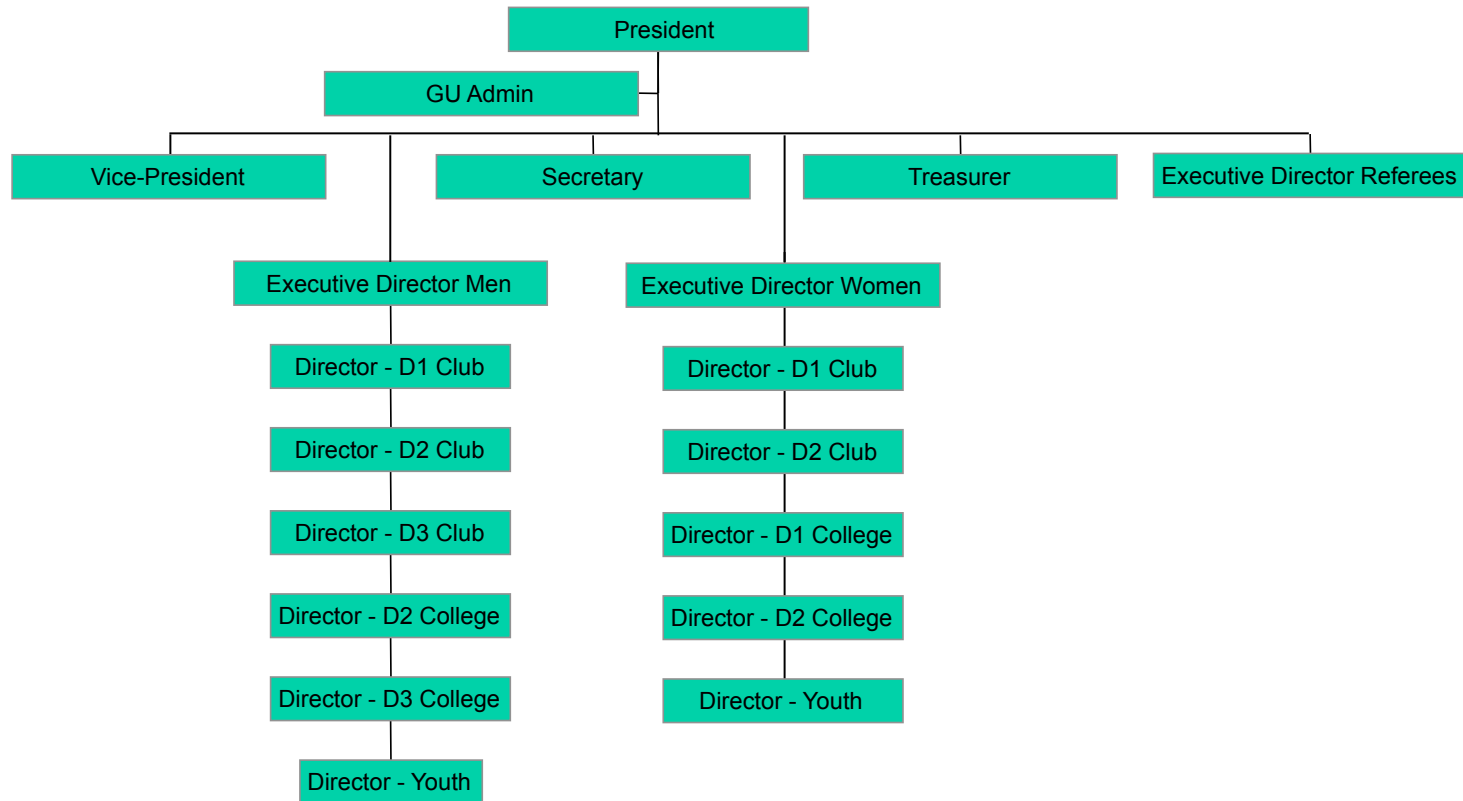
President

GU Admin

Vice-President

Secretary

Treasurer

Executive Director Referees

Executive Director Men

Director - D1 Club

Director - D2 Club

Director - D3 Club

Director - D2 College

Director - D3 College

Director - Youth

Executive Director Women

Director - D1 Club

Director - D2 Club

Director - D1 College

Director - D2 College

Director - Youth